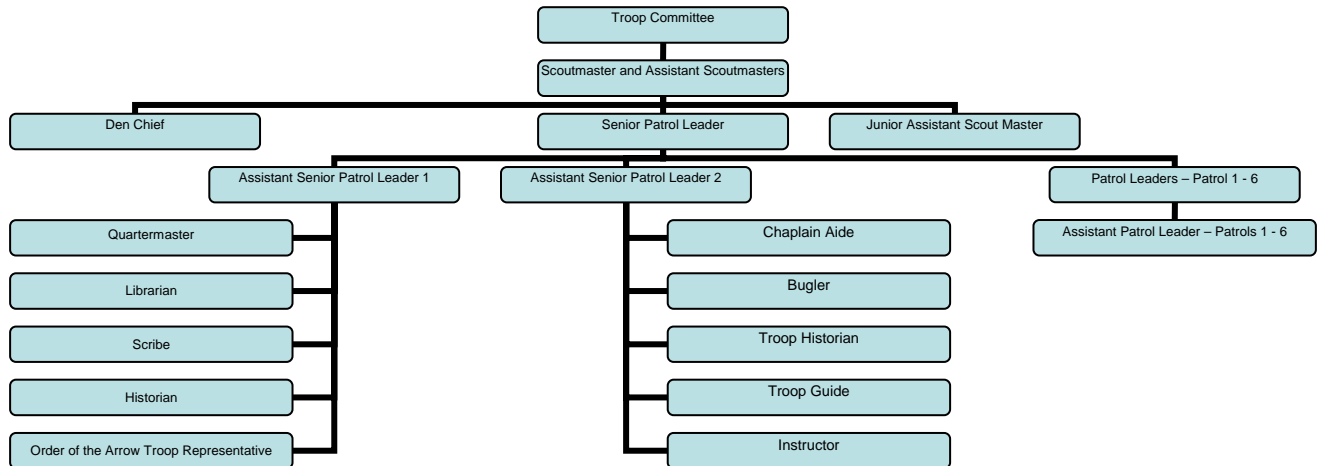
Troop Committee

Scoutmaster and Assistant Scoutmasters

Den Chief

Senior Patrol Leader

Junior Assistant Scout Master

Assistant Senior Patrol Leader 1

Assistant Senior Patrol Leader 2

Patrol Leaders – Patrol 1 - 6

Assistant Patrol Leader – Patrols 1 - 6

Quartermaster

Librarian

Scribe

Historian

Order of the Arrow Troop Representative

Chaplain Aide

Bugler

Troop Historian

Troop Guide

Instructor